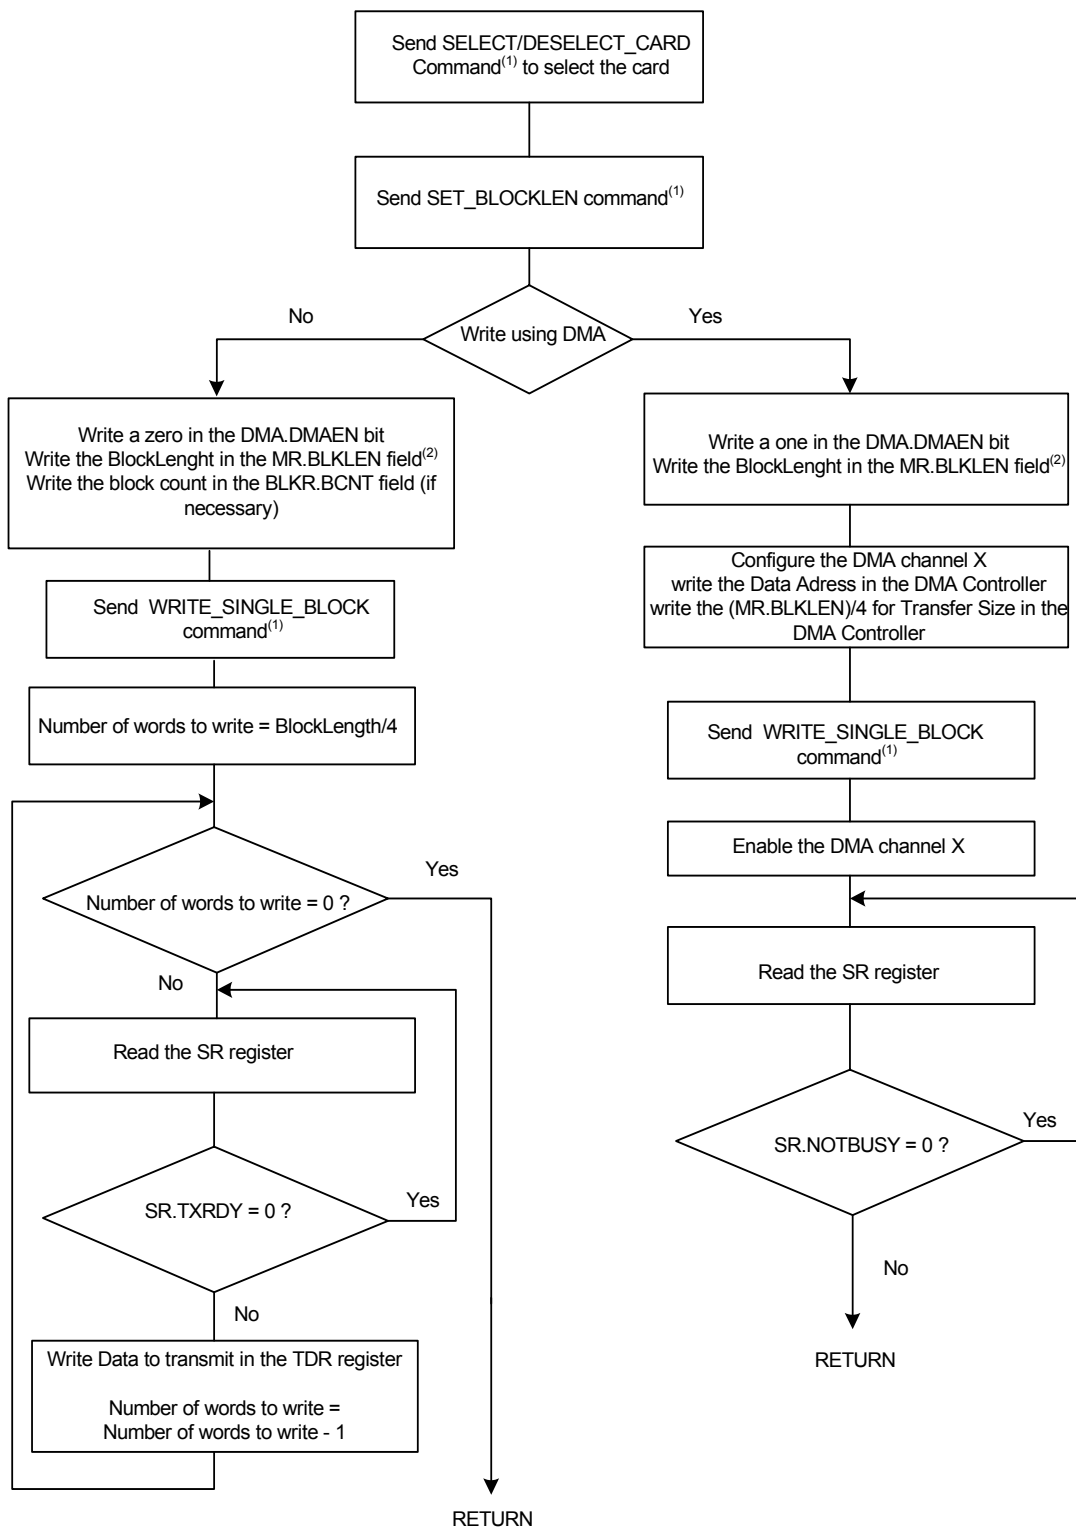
Send SELECT/DESELECT_CARD Command$^{(1)}$ to select the card

Send SET_BLOCKLEN command$^{(1)}$

No

Write using DMA

Yes

Write a zero in the DMA.DMAEN bit
Write the BlockLenght in the MR.BLKLEN field$^{(2)}$
Write the block count in the BLKR.BCNT field (if necessary)

Send WRITE_SINGLE_BLOCK command$^{(1)}$

Number of words to write = BlockLength/4

Number of words to write = 0 ?

Yes

No

Read the SR register

SR.TXRDY = 0 ?

Yes

No

Write Data to transmit in the TDR register

Number of words to write = Number of words to write - 1

RETURN

Write a one in the DMA.DMAEN bit
Write the BlockLenght in the MR.BLKLEN field$^{(2)}$

Configure the DMA channel X
write the Data Adress in the DMA Controller
write the (MR.BLKLEN)/4 for Transfer Size in the DMA Controller

Send WRITE_SINGLE_BLOCK command$^{(1)}$

Enable the DMA channel X

Read the SR register

SR.NOTBUSY = 0 ?

Yes

No

RETURN